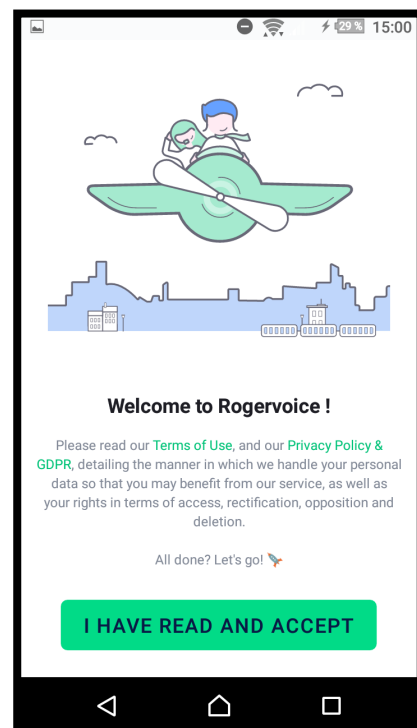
29 % 15:00

Welcome to Rogervoice !

Please read our Terms of Use, and our Privacy Policy & GDPR, detailing the manner in which we handle your personal data so that you may benefit from our service, as well as your rights in terms of access, rectification, opposition and deletion.

All done? Let's go!

I HAVE READ AND ACCEPT